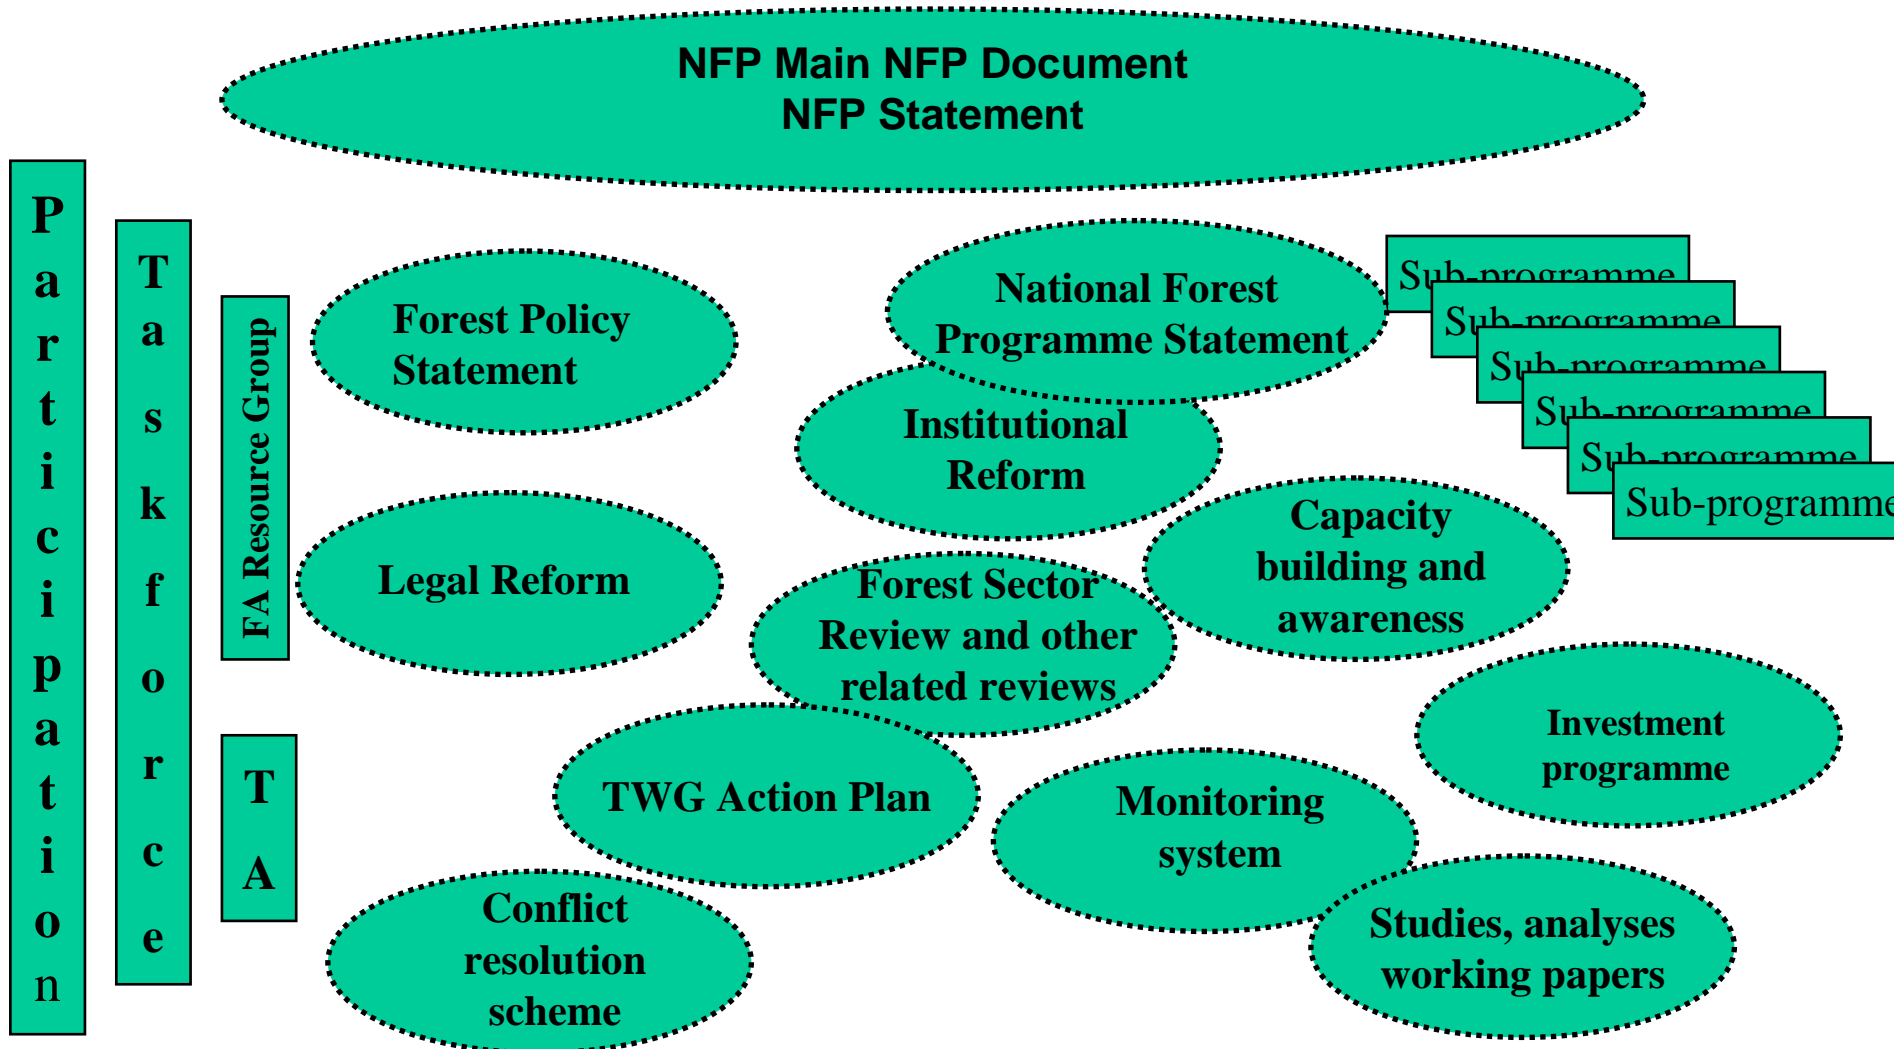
NFP Main NFP Document
NFP Statement

Participation

Taskforce

FA Resource Group

TA

Forest Policy Statement

National Forest Programme Statement

Sub-programme

Sub-programme

Sub-programme

Sub-programme

Sub-programme

Sub-programme

Institutional Reform

Legal Reform

Capacity building and awareness

Forest Sector Review and other related reviews

Investment programme

TWG Action Plan

Monitoring system

Conflict resolution scheme

Studies, analyses working papers